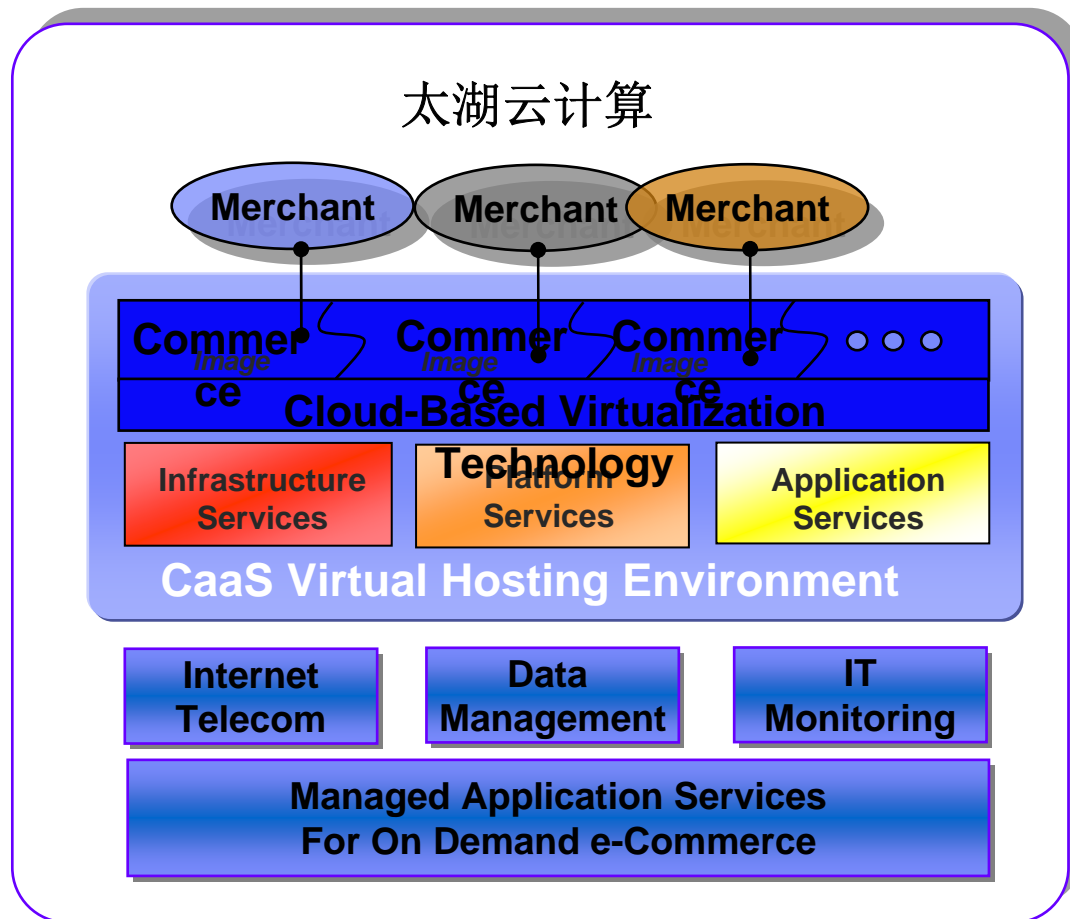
太湖云计算

Merchant

Merchant

Merchant

Commerce
Image

Commerce
Image

Commerce
Image

Cloud-Based Virtualization Technology

Infrastructure Services

Platform Services

Application Services

CaaS Virtual Hosting Environment

Internet Telecom

Data Management

IT Monitoring

Managed Application Services
For On Demand e-Commerce